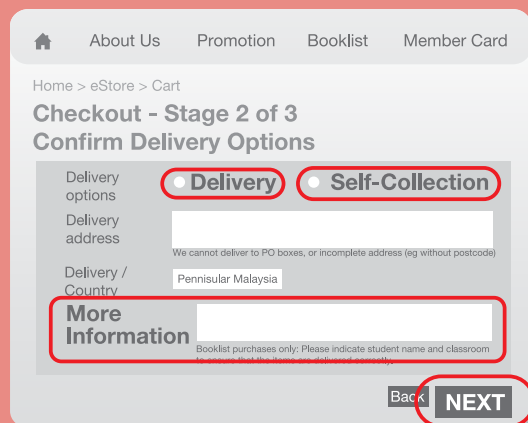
About Us Promotion Booklist Member Card

Home > eStore > Cart

Checkout - Stage 2 of 3
Confirm Delivery Options

Delivery options
Delivery
Self-Collection

Delivery address
We cannot deliver to PO boxes, or incomplete address (eg without postcode)

Delivery / Country
Pennisular Malaysia

More Information
Booklist purchases only: Please indicate student name and classroom to ensure that the items are delivered correctly.

Back
NEXT